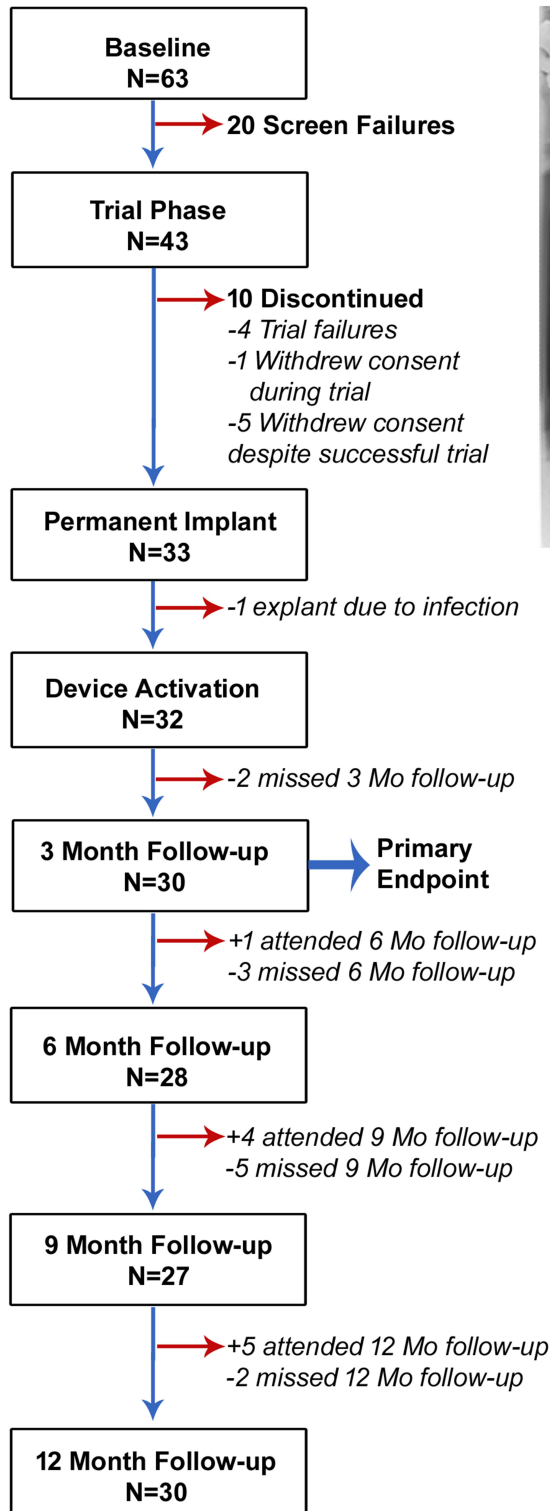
Baseline
N=63

20 Screen Failures

Trial Phase
N=43

10 Discontinued
-4 Trial failures
-1 Withdrew consent during trial
-5 Withdrew consent despite successful trial

Permanent Implant
N=33

-1 explant due to infection

Device Activation
N=32

-2 missed 3 Mo follow-up

3 Month Follow-up
N=30

Primary Endpoint

+1 attended 6 Mo follow-up
-3 missed 6 Mo follow-up

6 Month Follow-up
N=28

+4 attended 9 Mo follow-up
-5 missed 9 Mo follow-up

9 Month Follow-up
N=27

+5 attended 12 Mo follow-up
-2 missed 12 Mo follow-up

12 Month Follow-up
N=30